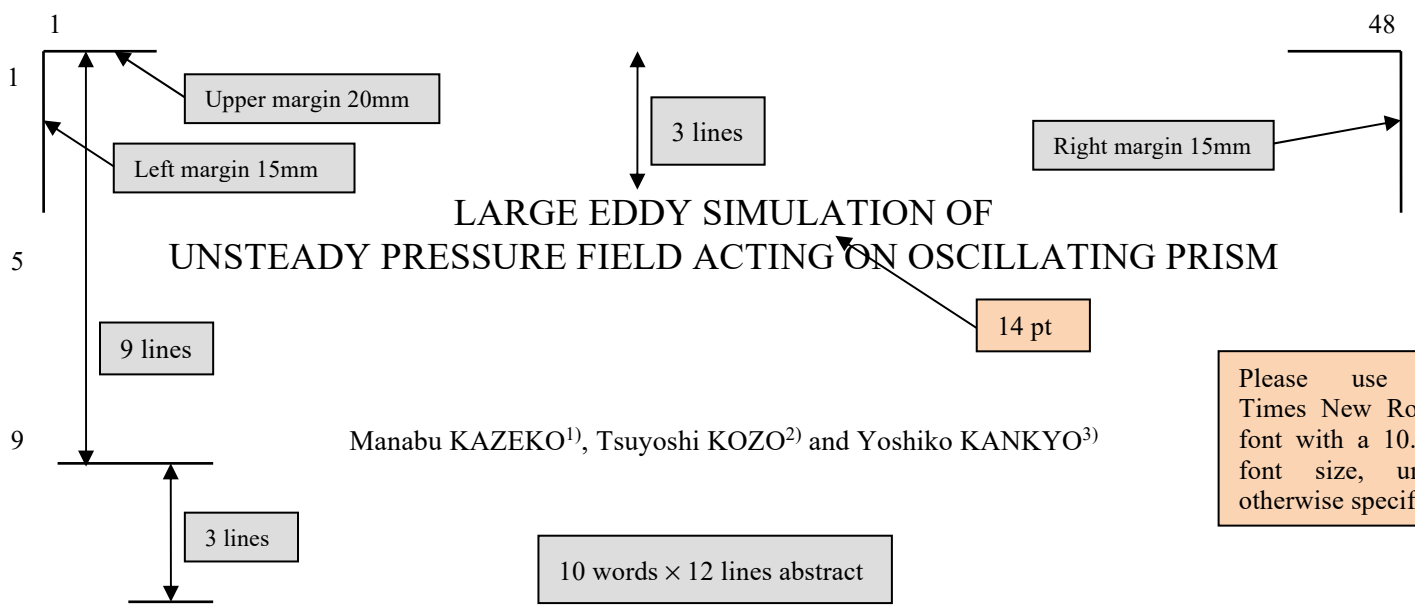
1

48

1

Upper margin 20mm

3 lines

Left margin 15mm

Right margin 15mm

LARGE EDDY SIMULATION OF

5

UNSTEADY PRESSURE FIELD ACTING ON OSCILLATING PRISM

14 pt

9 lines

Please use Times New Ro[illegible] font with a 10.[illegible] font size, u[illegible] otherwise speci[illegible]

9

Manabu KAZEKO$^{1)}$, Tsuyoshi KOZO$^{2)}$ and Yoshiko KANKYO$^{3)}$

3 lines

10 words $\times$ 12 lines abstract